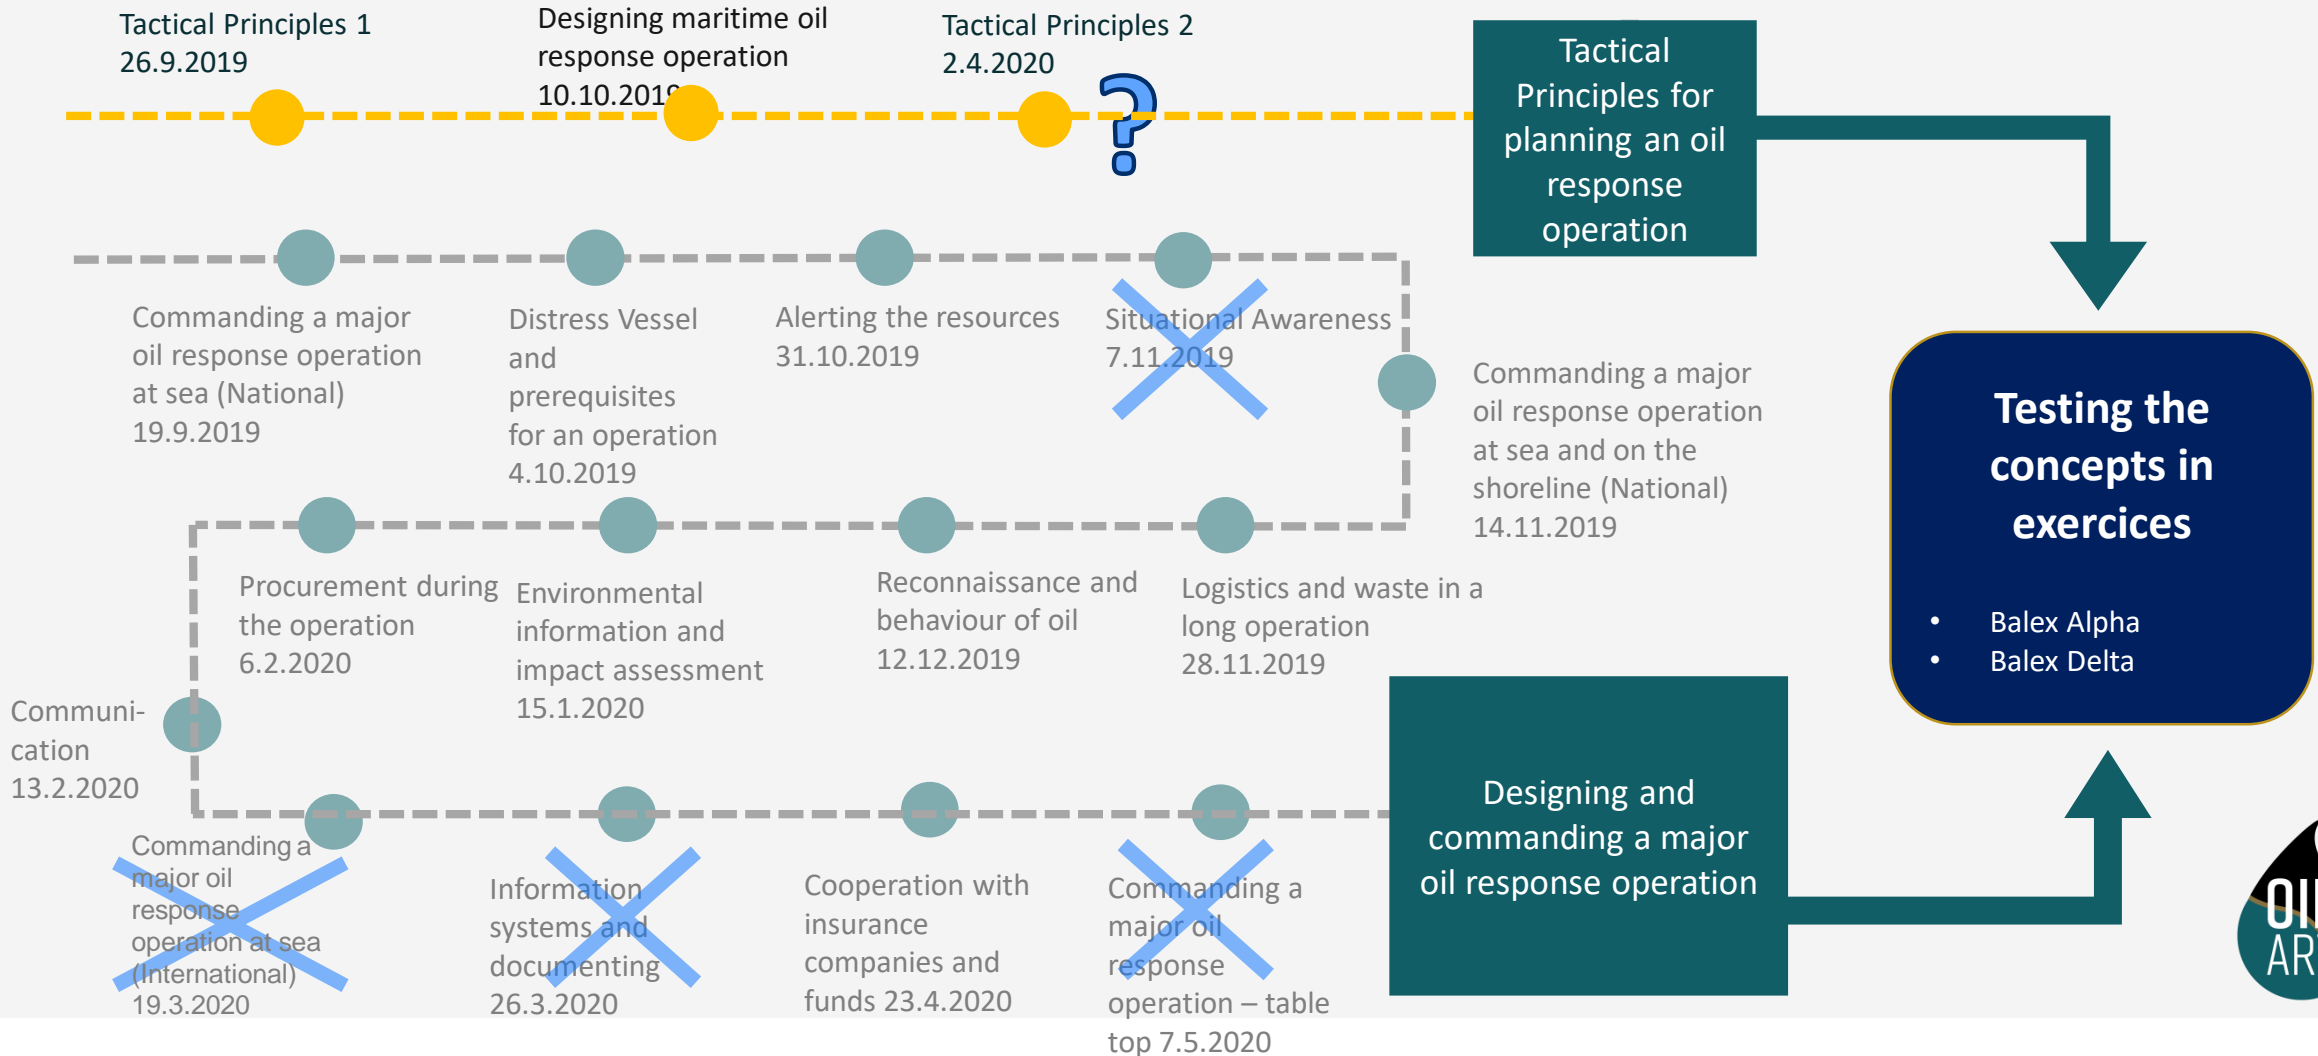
Tactical Principles 1
26.9.2019

Designing maritime oil response operation
10.10.2019

Tactical Principles 2
2.4.2020

?

Tactical Principles for planning an oil response operation

Commanding a major oil response operation at sea (National)
19.9.2019

Distress Vessel and prerequisites for an operation
4.10.2019

Alerting the resources
31.10.2019

Situational Awareness
7.11.2019

Commanding a major oil response operation at sea and on the shoreline (National)
14.11.2019

Testing the concepts in exercices

• Balex Alpha
• Balex Delta

Procurement during the operation
6.2.2020

Environmental information and impact assessment
15.1.2020

Reconnaissance and behaviour of oil
12.12.2019

Logistics and waste in a long operation
28.11.2019

Communi-cation
13.2.2020

Commanding a major oil response operation at sea (International)
19.3.2020

Information systems and documenting
26.3.2020

Cooperation with insurance companies and funds 23.4.2020

Commanding a major oil response operation – table top 7.5.2020

Designing and commanding a major oil response operation

OI
AR